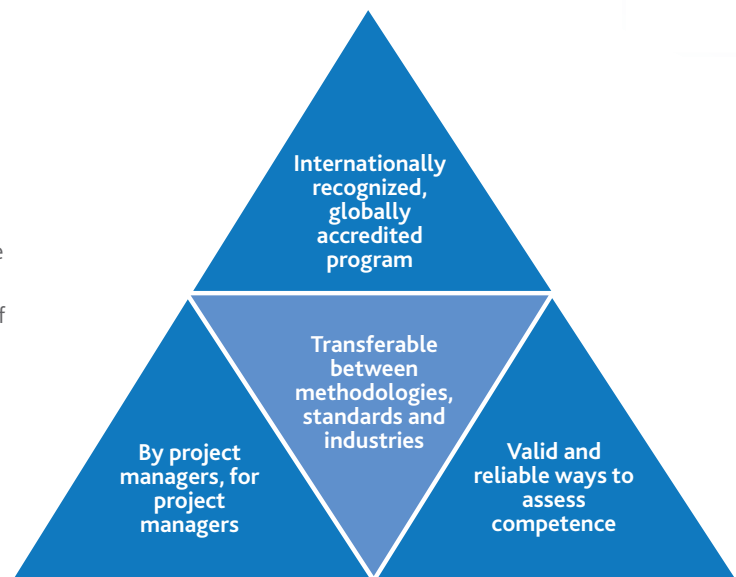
e

f

Internationally recognized, globally accredited program

Transferable between methodologies, standards and industries

By project managers, for project managers

Valid and reliable ways to assess competence